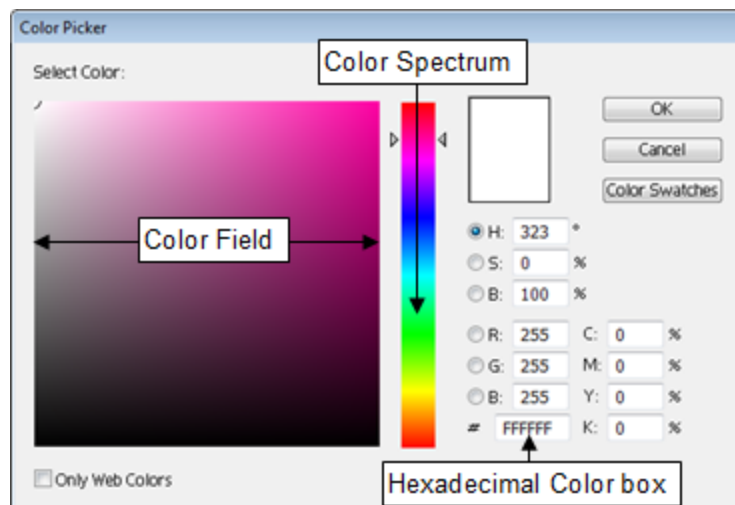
Color Picker

Select Color:

Color Spectrum

Color Field

OK

Cancel

Color Swatches

H: 323 °

S: 0 %

B: 100 %

R: 255

G: 255

B: 255

C: 0 %

M: 0 %

Y: 0 %

K: 0 %

# FFFFFF

Only Web Colors

Hexadecimal Color box